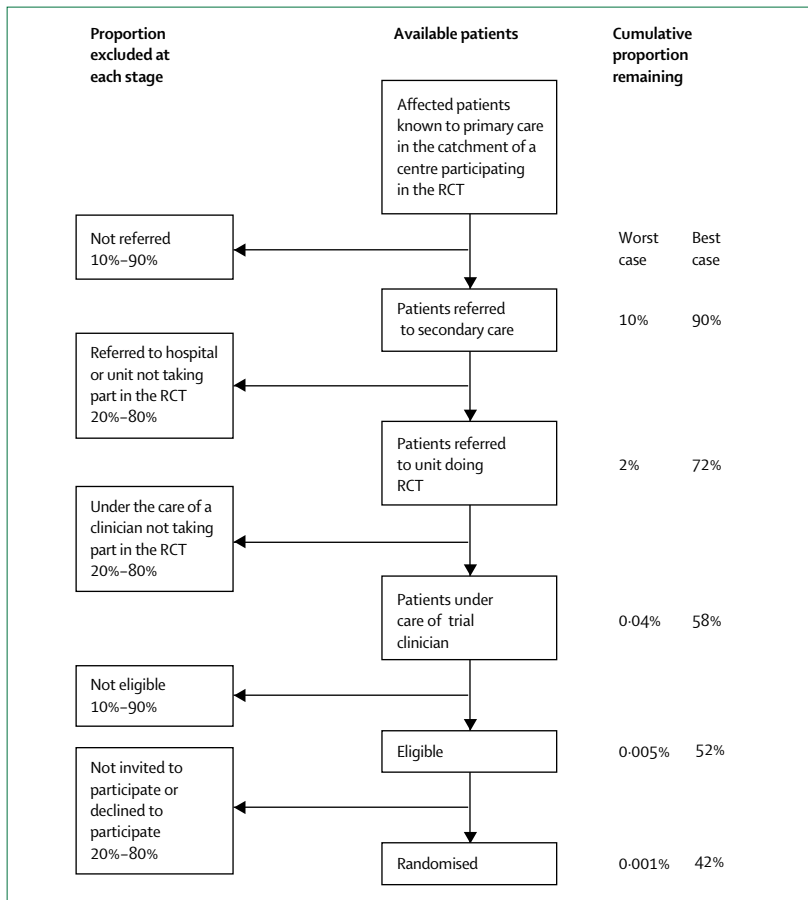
Proportion excluded at each stage

Available patients

Cumulative proportion remaining

Affected patients known to primary care in the catchment of a centre participating in the RCT

Not referred 10%–90%

Worst case

Best case

Patients referred to secondary care

10%

90%

Referred to hospital or unit not taking part in the RCT 20%–80%

Patients referred to unit doing RCT

2%

72%

Under the care of a clinician not taking part in the RCT 20%–80%

Patients under care of trial clinician

0·04%

58%

Not eligible 10%–90%

Eligible

0·005%

52%

Not invited to participate or declined to participate 20%–80%

Randomised

0·001%

42%